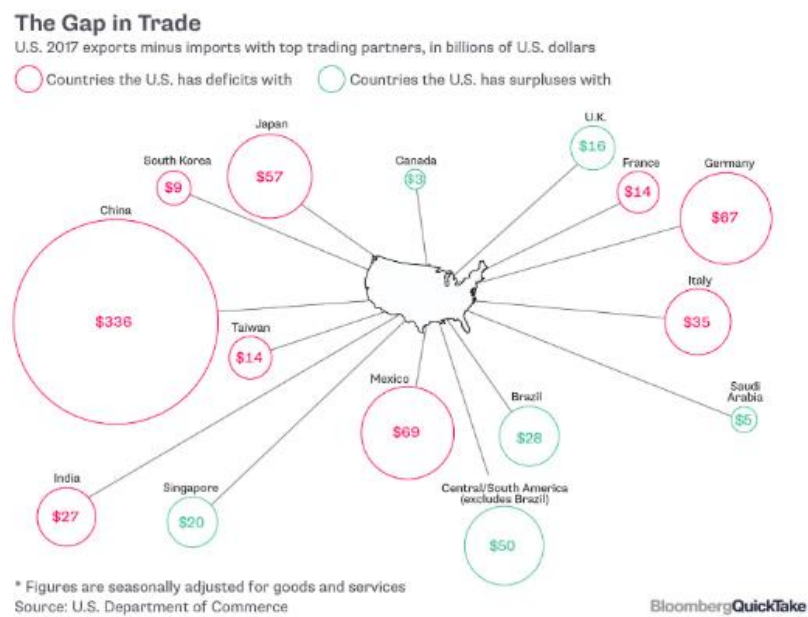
The Gap in Trade

U.S. 2017 exports minus imports with top trading partners, in billions of U.S. dollars

Countries the U.S. has deficits with

Countries the U.S. has surpluses with

Japan
$57

South Korea
$9

Canada
$3

U.K.
$16

France
$14

Germany
$67

China
$336

Taiwan
$14

Italy
$35

Mexico
$69

Brazil
$28

Saudi Arabia
$5

India
$27

Singapore
$20

Central/South America (excludes Brazil)
$50

* Figures are seasonally adjusted for goods and services
Source: U.S. Department of Commerce

BloombergQuickTake